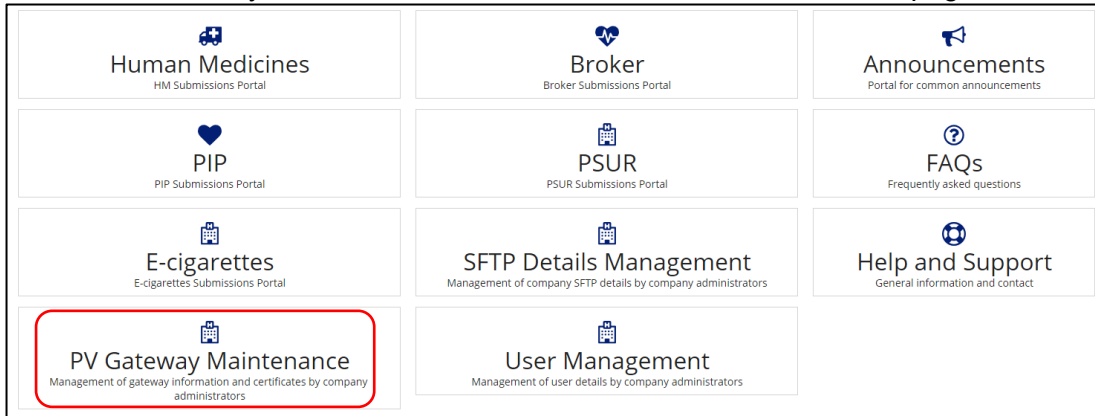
Human Medicines
HM Submissions Portal

Broker
Broker Submissions Portal

Announcements
Portal for common announcements

PIP
PIP Submissions Portal

PSUR
PSUR Submissions Portal

FAQs
Frequently asked questions

E-cigarettes
E-cigarettes Submissions Portal

SFTP Details Management
Management of company SFTP details by company administrators

Help and Support
General information and contact

PV Gateway Maintenance
Management of gateway information and certificates by company administrators

User Management
Management of user details by company administrators